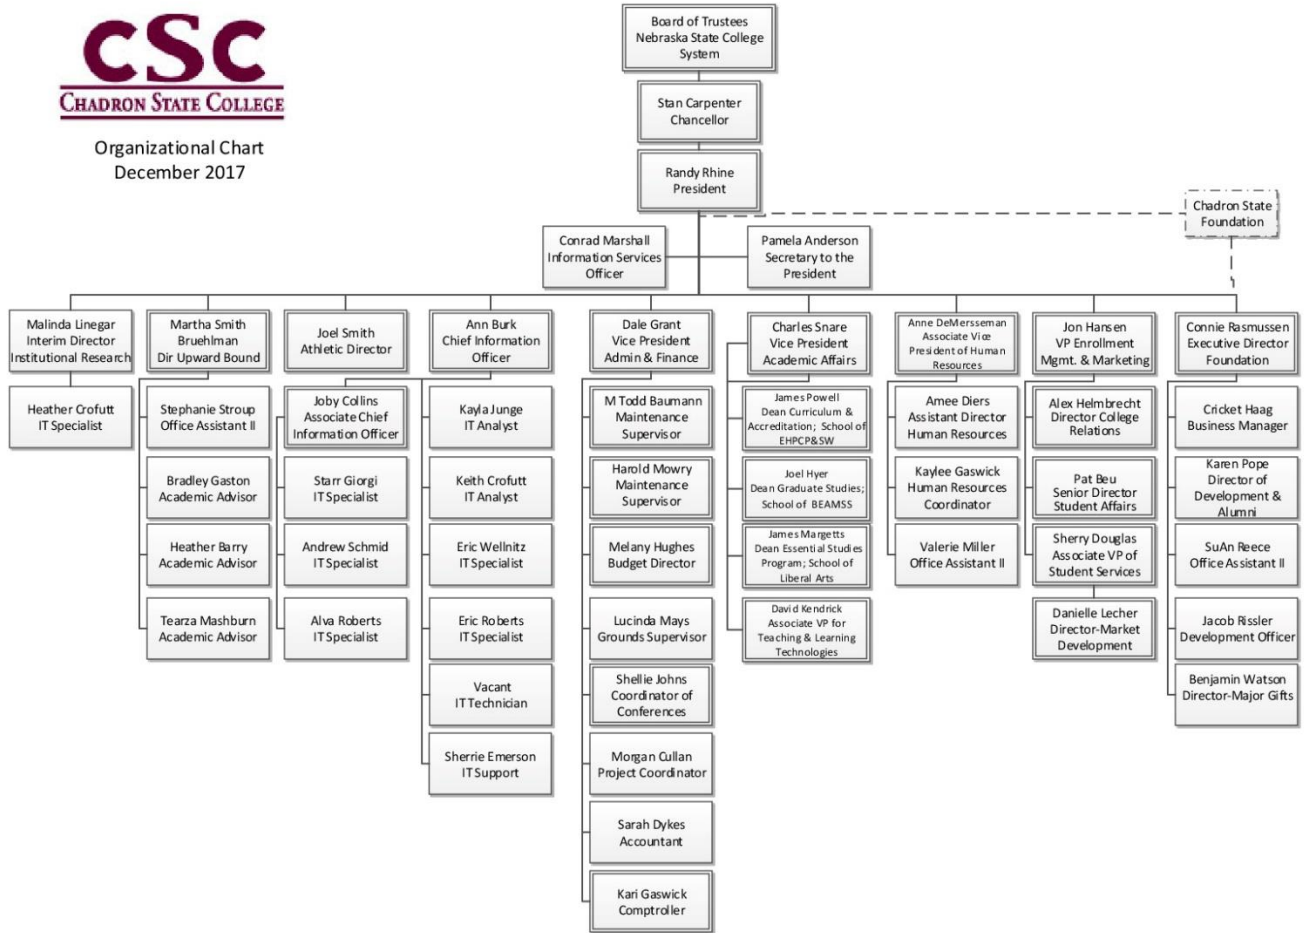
CSC
CHADRON STATE COLLEGE

Organizational Chart
December 2017

Board of Trustees
Nebraska State College System

Stan Carpenter
Chancellor

Randy Rhine
President

Chadron State Foundation

Conrad Marshall
Information Services Officer

Pamela Anderson
Secretary to the President

Malinda Linegar
Interim Director Institutional Research

Heather Crofutt
IT Specialist

Martha Smith Bruehlman
Dir Upward Bound

Stephanie Stroup
Office Assistant II

Bradley Gaston
Academic Advisor

Heather Barry
Academic Advisor

Tearza Mashburn
Academic Advisor

Joel Smith
Athletic Director

Joby Collins
Associate Chief Information Officer

Starr Giorgi
IT Specialist

Andrew Schmid
IT Specialist

Alva Roberts
IT Specialist

Ann Burk
Chief Information Officer

Kayla Junge
IT Analyst

Keith Crofutt
IT Analyst

Eric Wellnitz
IT Specialist

Eric Roberts
IT Specialist

Vacant
IT Technician

Sherrie Emerson
IT Support

Dale Grant
Vice President Admin & Finance

M Todd Baumann
Maintenance Supervisor

Harold Mowry
Maintenance Supervisor

Melany Hughes
Budget Director

Lucinda Mays
Grounds Supervisor

Shellie Johns
Coordinator of Conferences

Morgan Cullan
Project Coordinator

Sarah Dykes
Accountant

Kari Gaswick
Comptroller

Charles Snare
Vice President Academic Affairs

James Powell
Dean Curriculum & Accreditation; School of EHPCP&SW

Joel Hyer
Dean Graduate Studies; School of BEAMSS

James Margetts
Dean Essential Studies Program; School of Liberal Arts

David Kendrick
Associate VP for Teaching & Learning Technologies

Anne DeMersseman
Associate Vice President of Human Resources

Amee Diers
Assistant Director Human Resources

Kaylee Gaswick
Human Resources Coordinator

Valerie Miller
Office Assistant II

Jon Hansen
VP Enrollment Mgmt. & Marketing

Alex Helmbrecht
Director College Relations

Pat Beu
Senior Director Student Affairs

Sherry Douglas
Associate VP of Student Services

Danielle Lecher
Director-Market Development

Connie Rasmussen
Executive Director Foundation

Cricket Haag
Business Manager

Karen Pope
Director of Development & Alumni

SuAn Reece
Office Assistant II

Jacob Rissler
Development Officer

Benjamin Watson
Director-Major Gifts